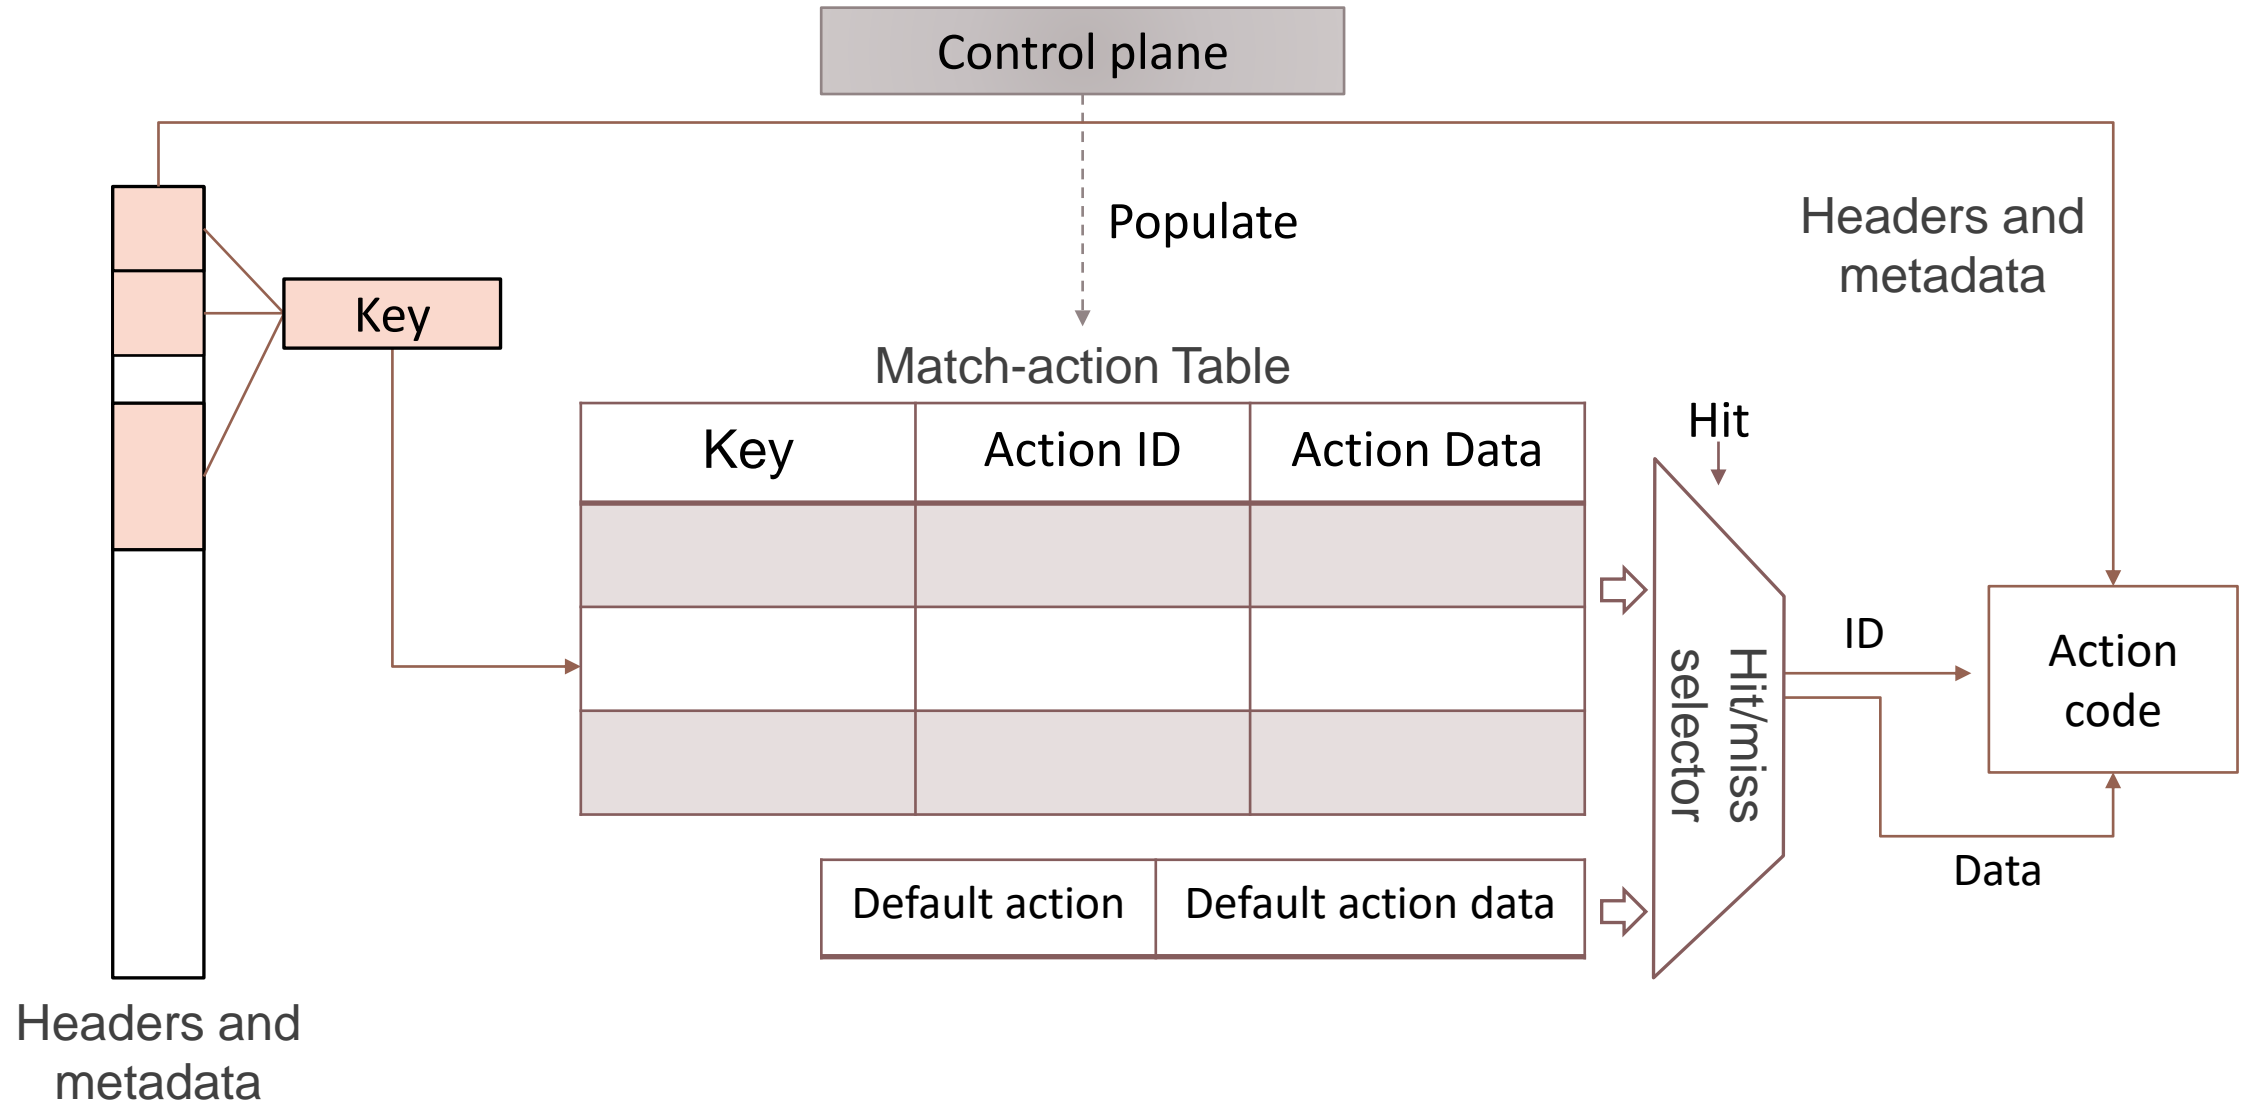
Control plane

Populate

Headers and metadata

Key

Match-action Table

| Key | Action ID | Action Data |
|---|---|---|
| | | |
| | | |
| | | |

Hit

Hit/miss selector

ID

Action code

Data

| Default action | Default action data |
|---|---|

Headers and metadata